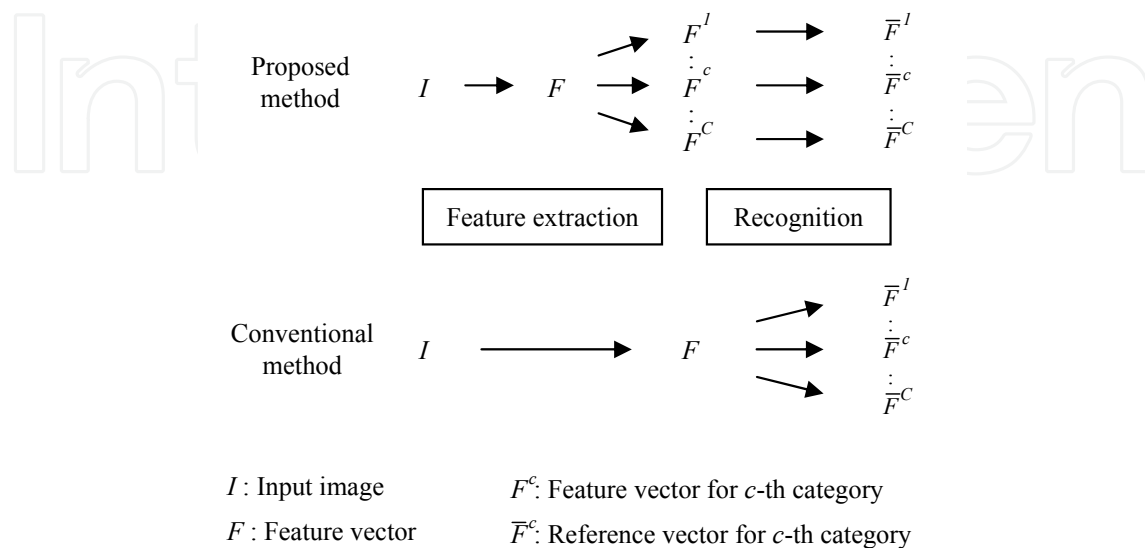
Proposed method

$I$ $F$ $F^1$ $\vdots$ $F^c$ $\vdots$ $F^C$ $\overline{F}^1$ $\vdots$ $\overline{F}^c$ $\vdots$ $\overline{F}^C$

Feature extraction

Recognition

Conventional method

$I$ $F$ $\overline{F}^1$ $\vdots$ $\overline{F}^c$ $\vdots$ $\overline{F}^C$

$I$ : Input image

$F$ : Feature vector

$F^c$: Feature vector for $c$-th category

$\overline{F}^c$: Reference vector for $c$-th category